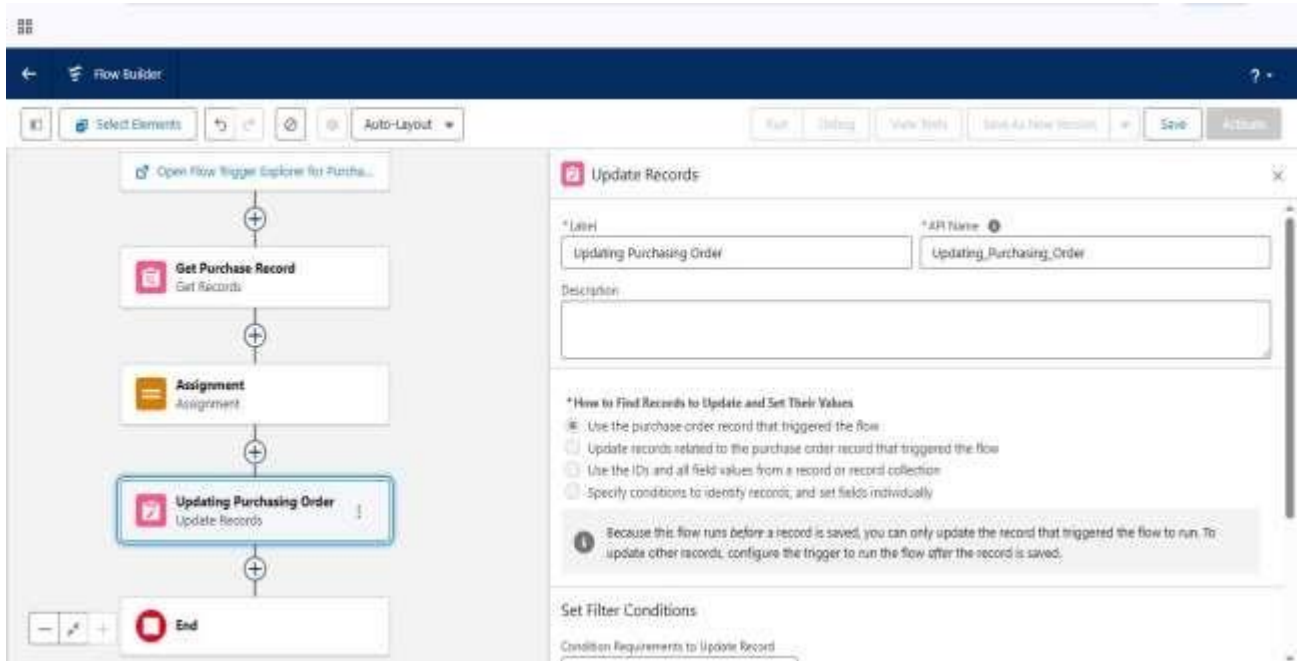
Flow Builder

?

Select Elements

Auto-Layout

Run

Debug

View Tests

Save As New Version

Save

Activate

Open Flow Trigger Explorer for Purcha...

Get Purchase Record
Get Records

Assignment
Assignment

Updating Purchasing Order
Update Records

End

Update Records

*Label
Updating Purchasing Order

*API Name
Updating_Purchasing_Order

Description

*How to Find Records to Update and Set Their Values

Use the purchase order record that triggered the flow

Update records related to the purchase order record that triggered the flow

Use the IDs and all field values from a record or record collection

Specify conditions to identify records, and set fields individually

Because this flow runs before a record is saved, you can only update the record that triggered the flow to run. To update other records, configure the trigger to run the flow after the record is saved.

Set Filter Conditions

Condition Requirements to Update Record